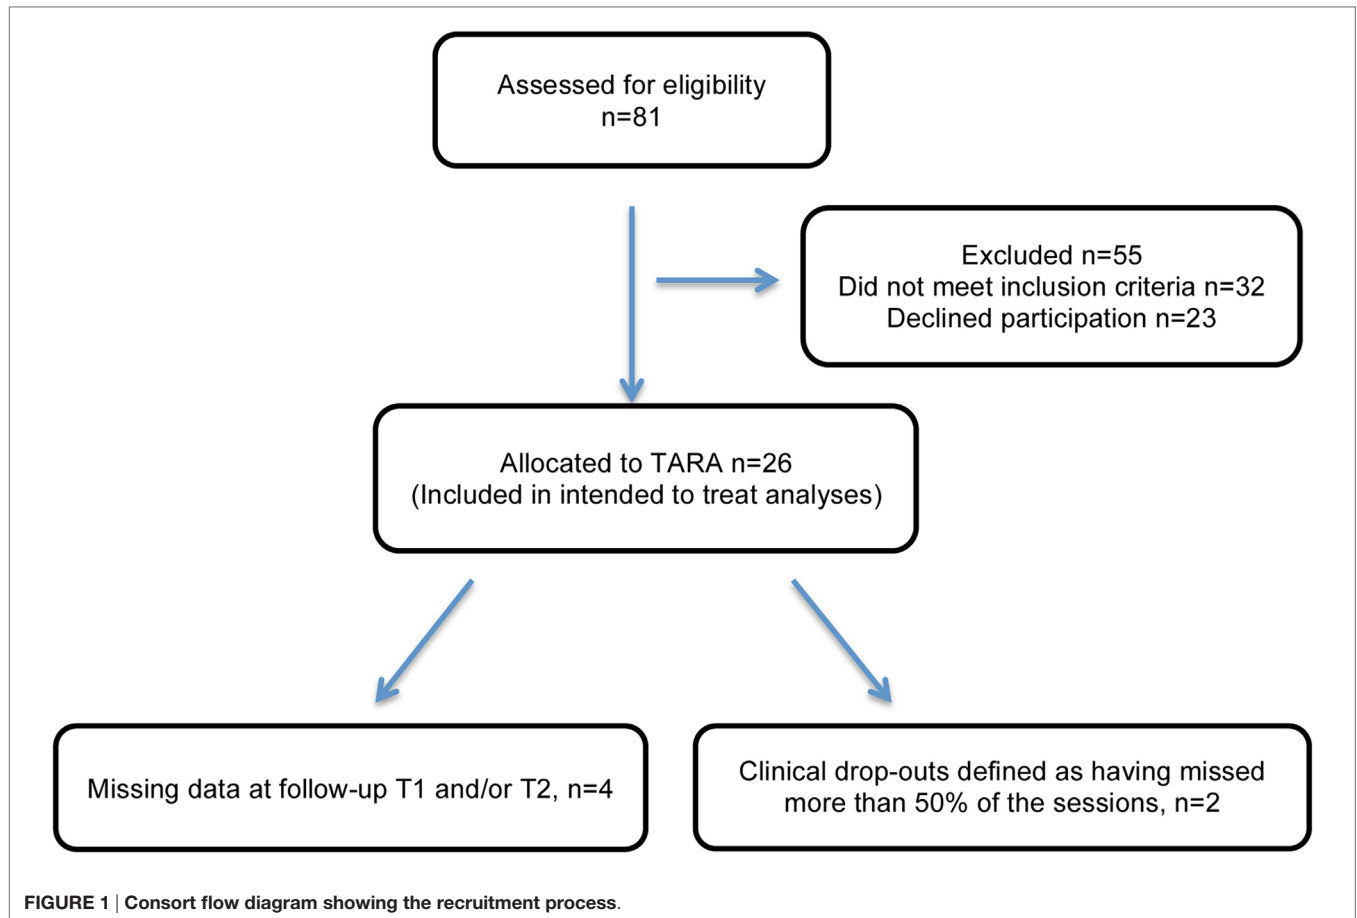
Assessed for eligibility
n=81

Excluded n=55
Did not meet inclusion criteria n=32
Declined participation n=23

Allocated to TARA n=26
(Included in intended to treat analyses)

Missing data at follow-up T1 and/or T2, n=4

Clinical drop-outs defined as having missed more than 50% of the sessions, n=2

FIGURE 1 | Consort flow diagram showing the recruitment process.